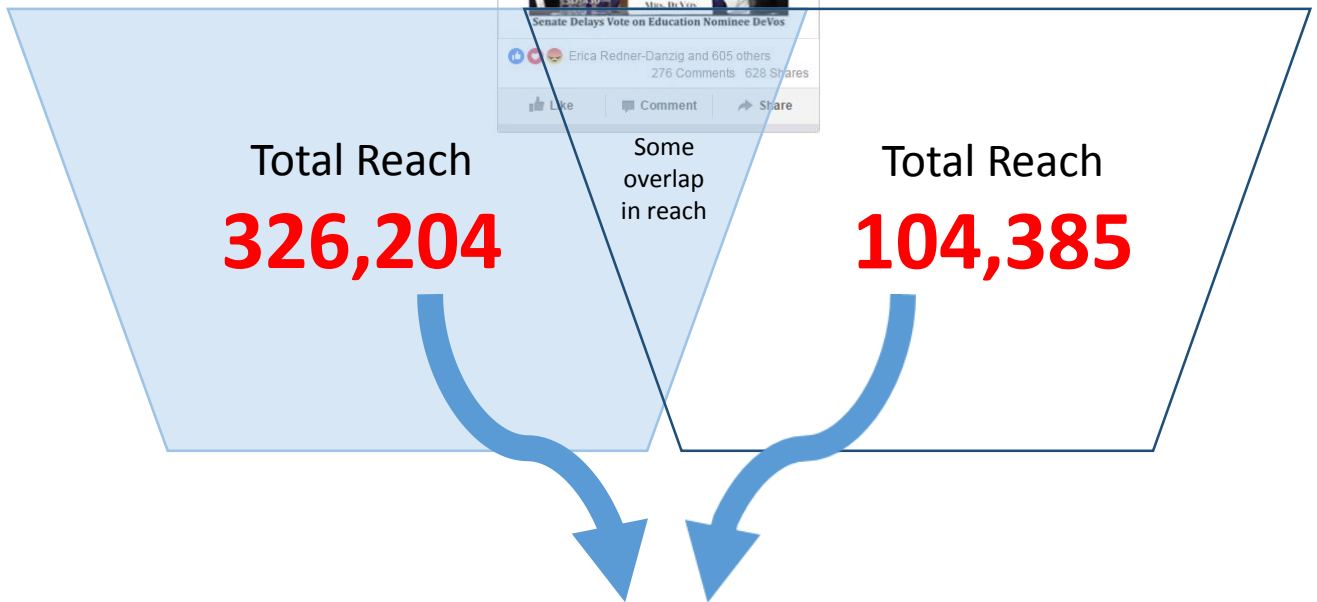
Mrs. DeVos

Senate Delays Vote on Education Nominee DeVos

Erica Redner-Danzig and 605 others

276 Comments 628 Shares

Like Comment Share

Total Reach
326,204

Some overlap in reach

Total Reach
104,385